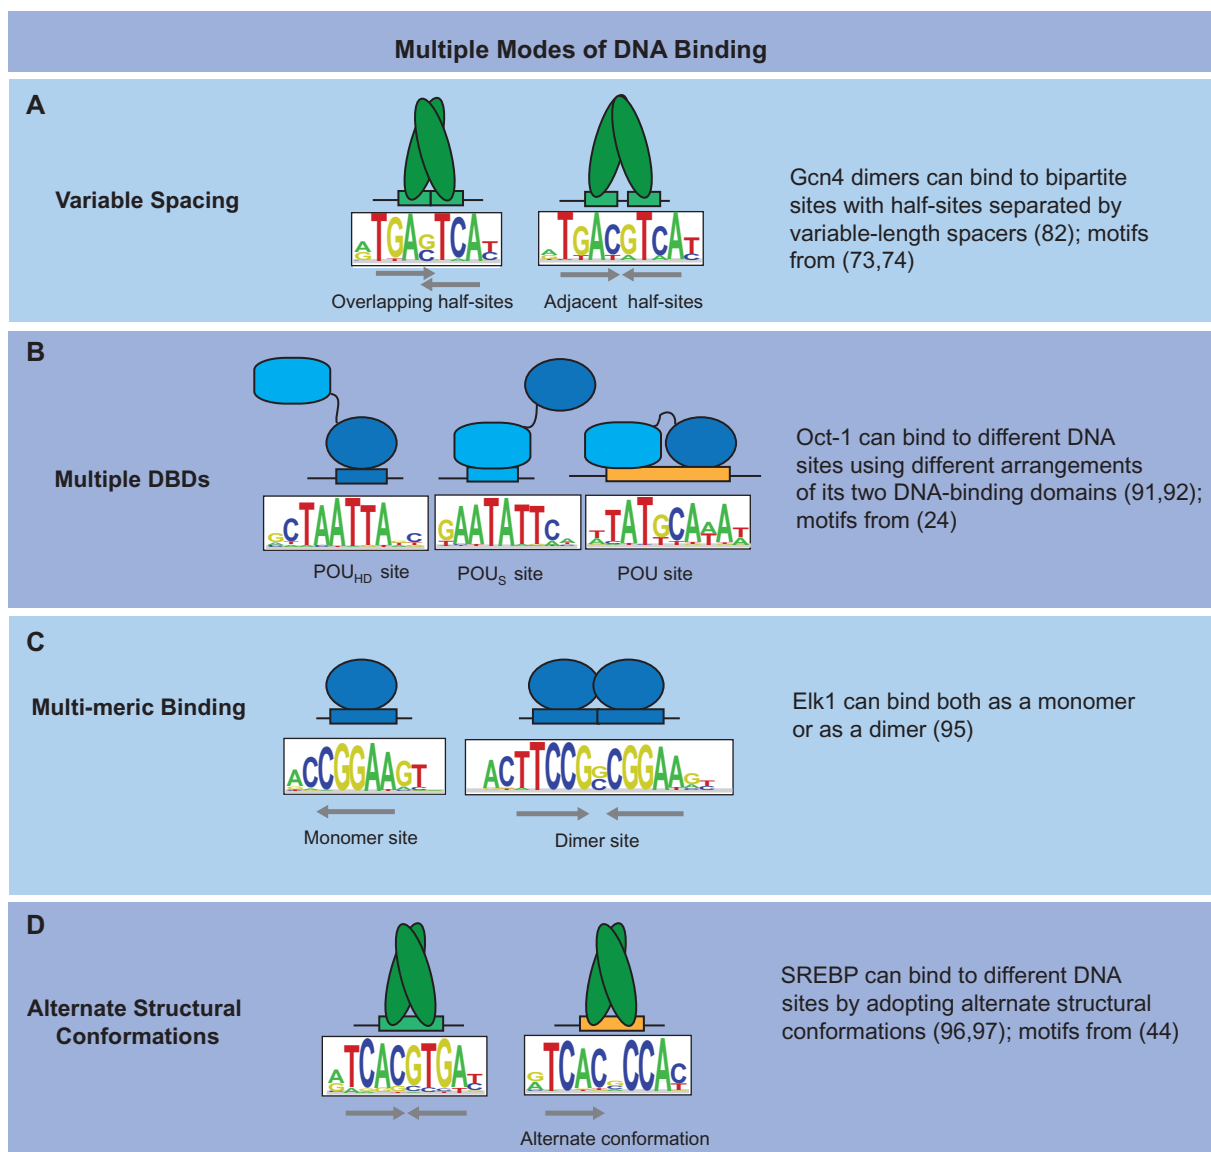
Multiple Modes of DNA Binding

A

Variable Spacing

ATGAGTCAT

TGACGTCAT

Overlapping half-sites

Adjacent half-sites

Gcn4 dimers can bind to bipartite sites with half-sites separated by variable-length spacers (82); motifs from (73,74)

B

Multiple DBDs

CTAATTA C

GAATATTC

TATGCAAAT

POU$_{HD}$ site

POU$_{S}$ site

POU site

Oct-1 can bind to different DNA sites using different arrangements of its two DNA-binding domains (91,92); motifs from (24)

C

Multi-meric Binding

ACCGGAAGT

ACTTCCGGCGGAAGT

Monomer site

Dimer site

Elk1 can bind both as a monomer or as a dimer (95)

D

Alternate Structural Conformations

ATCACGTGAT

GTCAC CCAC

Alternate conformation

SREBP can bind to different DNA sites by adopting alternate structural conformations (96,97); motifs from (44)